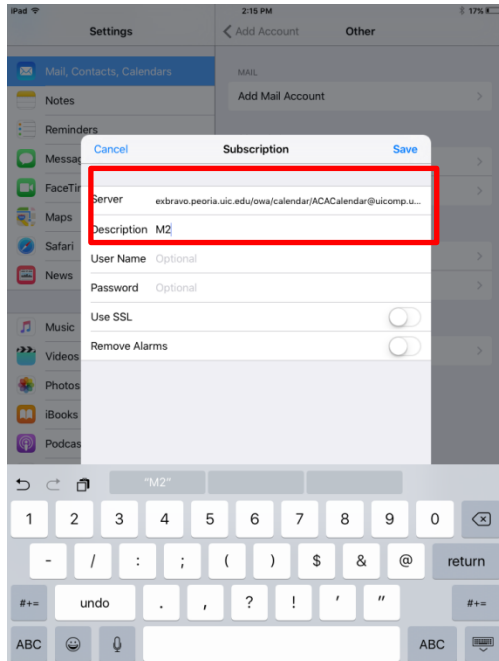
iPad
2:15 PM
17%
Settings
Add Account
Other
Mail, Contacts, Calendars
Notes
Reminders
Messag
FaceTi
Maps
Safari
News
Music
Videos
Photos
iBooks
Podcas
MAIL
Add Mail Account
Cancel
Subscription
Save
Server exbravo.peoria.uic.edu/owa/calendar/ACACalendar@uicomp.u...
Description M2
User Name Optional
Password Optional
Use SSL
Remove Alarms
"M2"
1 2 3 4 5 6 7 8 9 0
- / : ; ( ) $ & @ return
#+= undo . , ? ! ' " #+=
ABC ABC